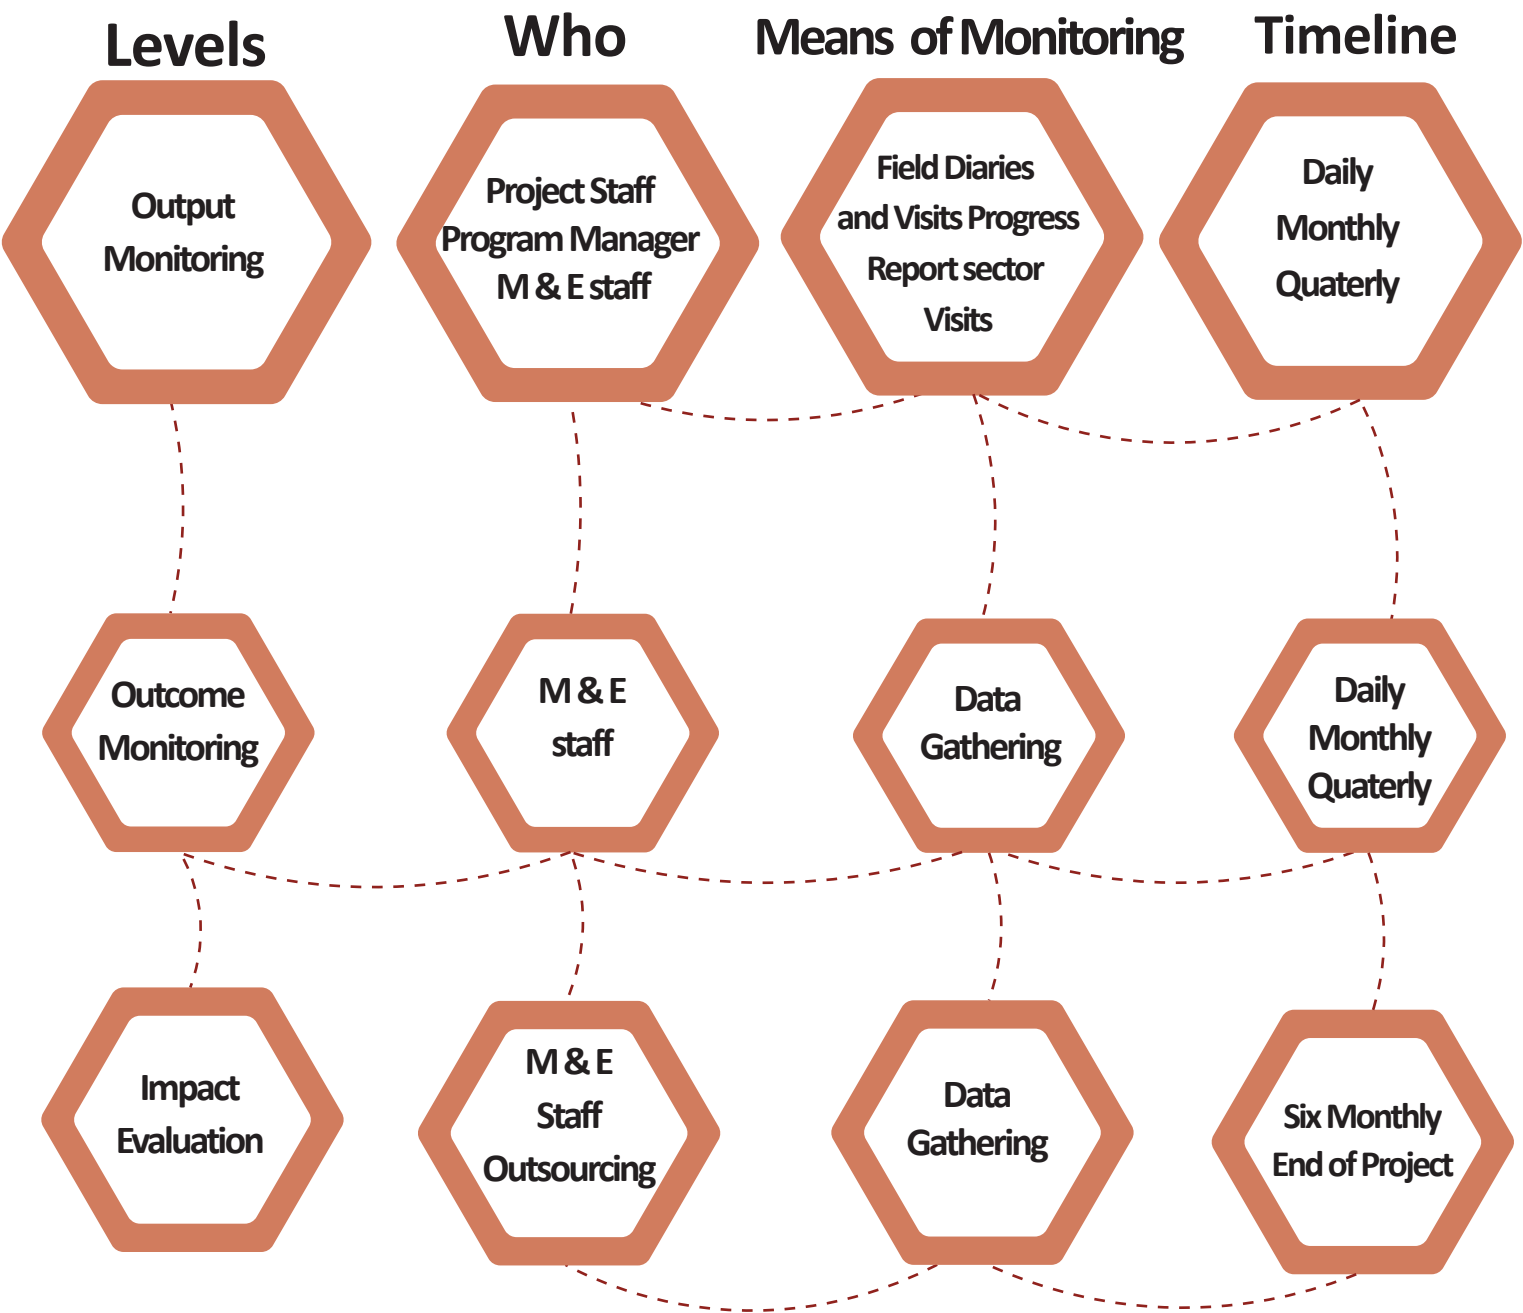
Levels

Who

Means of Monitoring

Timeline

Output Monitoring

Project Staff Program Manager M & E staff

Field Diaries and Visits Progress Report sector Visits

Daily Monthly Quaterly

Outcome Monitoring

M & E staff

Data Gathering

Daily Monthly Quaterly

Impact Evaluation

M & E Staff Outsourcing

Data Gathering

Six Monthly End of Project